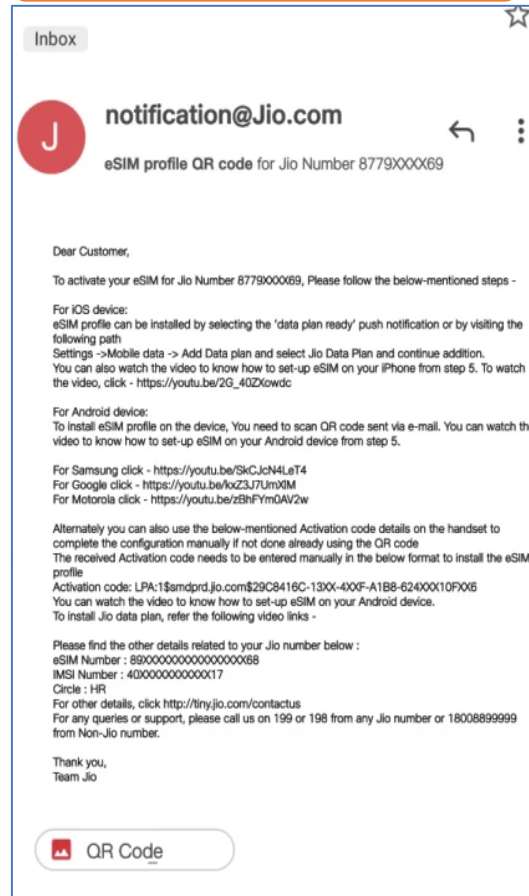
Inbox

J

notification@Jio.com

eSIM profile QR code for Jio Number 8779XXXX69

Dear Customer,

To activate your eSIM for Jio Number 8779XXXX69, Please follow the below-mentioned steps -

For iOS device:
eSIM profile can be installed by selecting the 'data plan ready' push notification or by visiting the following path
Settings ->Mobile data -> Add Data plan and select Jio Data Plan and continue addition.
You can also watch the video to know how to set-up eSIM on your iPhone from step 5. To watch the video, click - https://youtu.be/2G_40ZXowdc

For Android device:
To install eSIM profile on the device, You need to scan QR code sent via e-mail. You can watch the video to know how to set-up eSIM on your Android device from step 5.

For Samsung click - https://youtu.be/SkCJcN4LeT4
For Google click - https://youtu.be/kxZ3J7UmXIM
For Motorola click - https://youtu.be/zBhFYm0AV2w

Alternately you can also use the below-mentioned Activation code details on the handset to complete the configuration manually if not done already using the QR code
The received Activation code needs to be entered manually in the below format to install the eSIM profile
Activation code: LPA:1$smdprd.jio.com$29C8416C-13XX-4XXF-A1B8-624XXX10FXX6
You can watch the video to know how to set-up eSIM on your Android device.
To install Jio data plan, refer the following video links -

Please find the other details related to your Jio number below :
eSIM Number : 89XXXXXXXXXXXXXXX68
IMSI Number : 40XXXXXXXXXXX17
Circle : HR
For other details, click http://tiny.jio.com/contactus
For any queries or support, please call us on 199 or 198 from any Jio number or 18008899999 from Non-Jio number.

Thank you,
Team Jio

QR Code